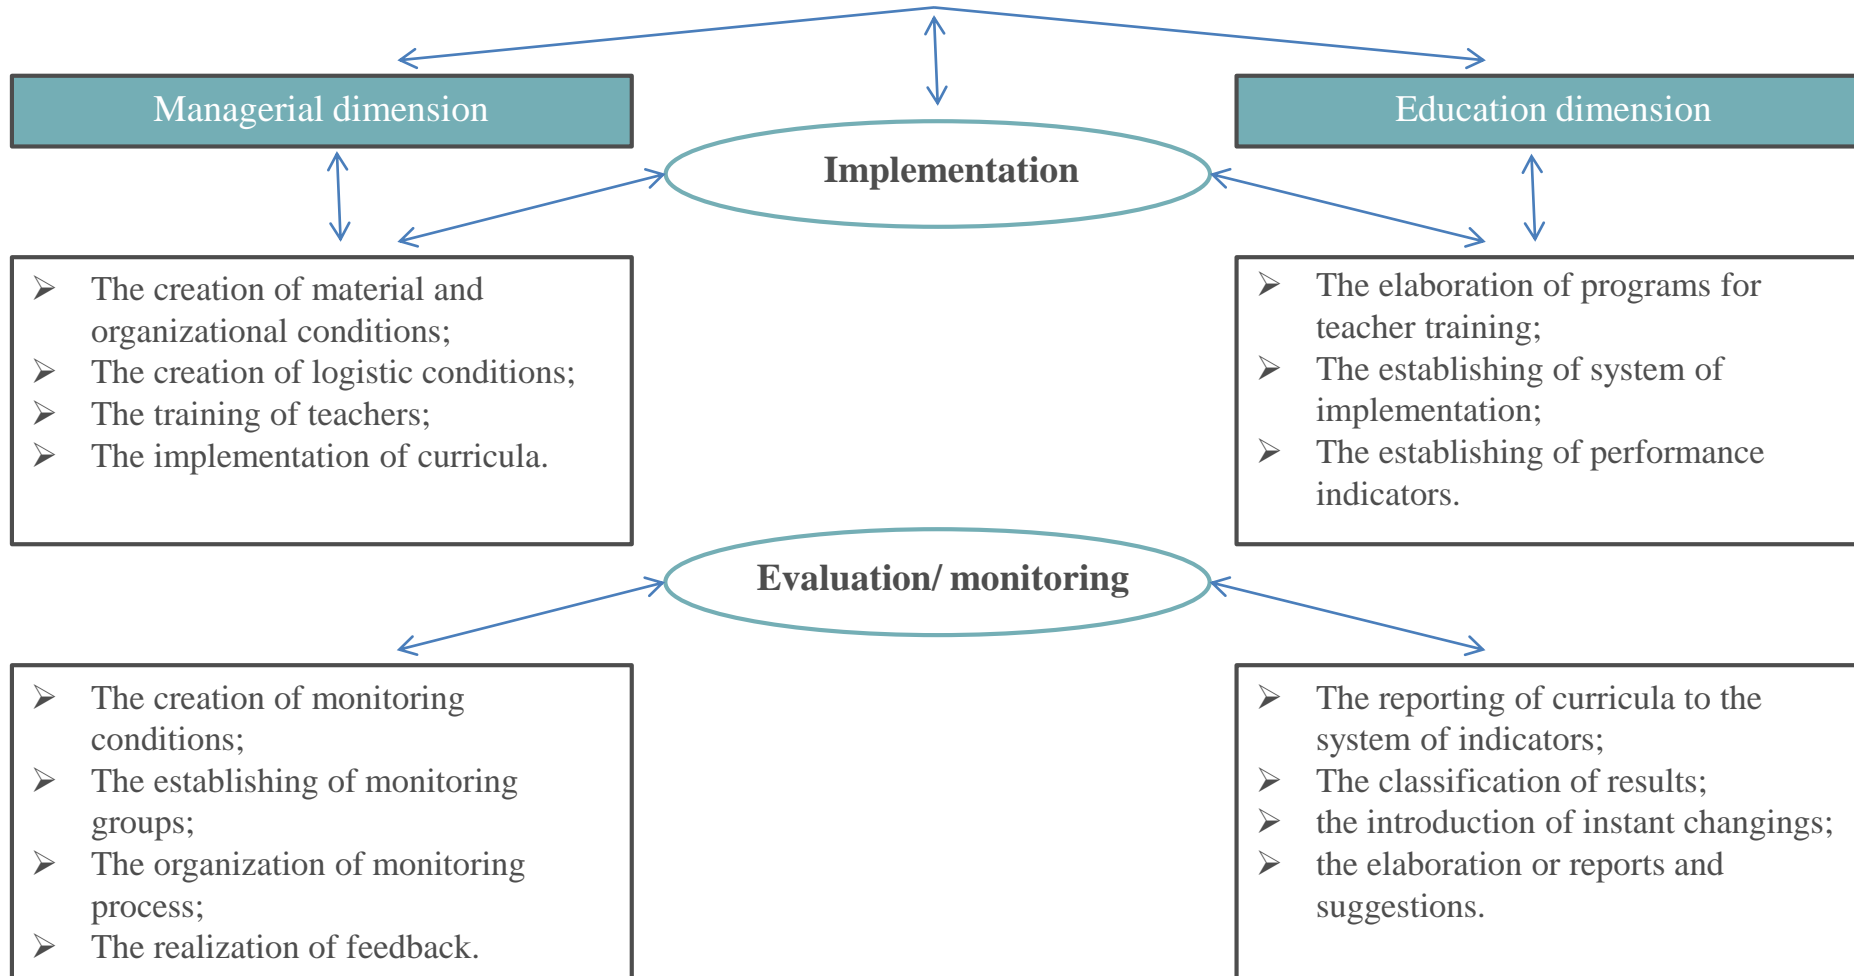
Managerial dimension

Education dimension

Implementation

- The creation of material and organizational conditions;
- The creation of logistic conditions;
- The training of teachers;
- The implementation of curricula.

- The elaboration of programs for teacher training;
- The establishing of system of implementation;
- The establishing of performance indicators.

Evaluation/ monitoring

- The creation of monitoring conditions;
- The establishing of monitoring groups;
- The organization of monitoring process;
- The realization of feedback.

- The reporting of curricula to the system of indicators;
- The classification of results;
- the introduction of instant changings;
- the elaboration or reports and suggestions.